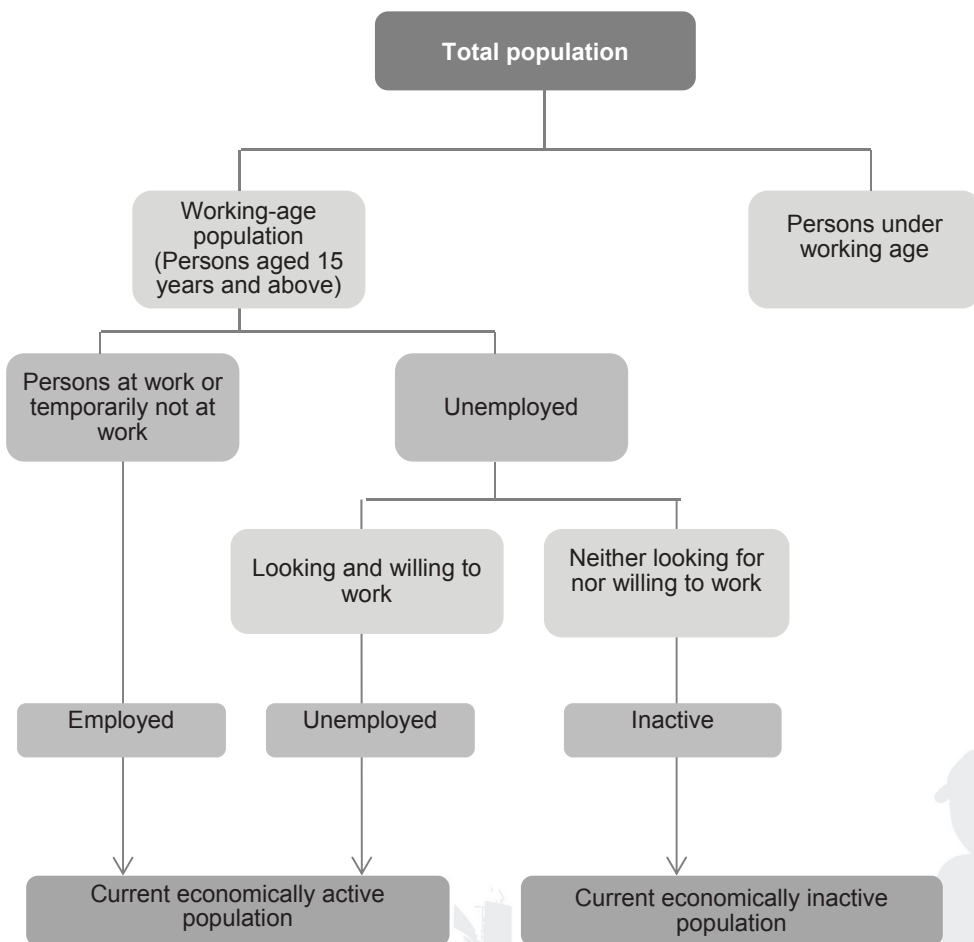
Total population

Working-age population (Persons aged 15 years and above)

Persons under working age

Persons at work or temporarily not at work

Unemployed

Looking and willing to work

Neither looking for nor willing to work

Employed

Unemployed

Inactive

Current economically active population

Current economically inactive population